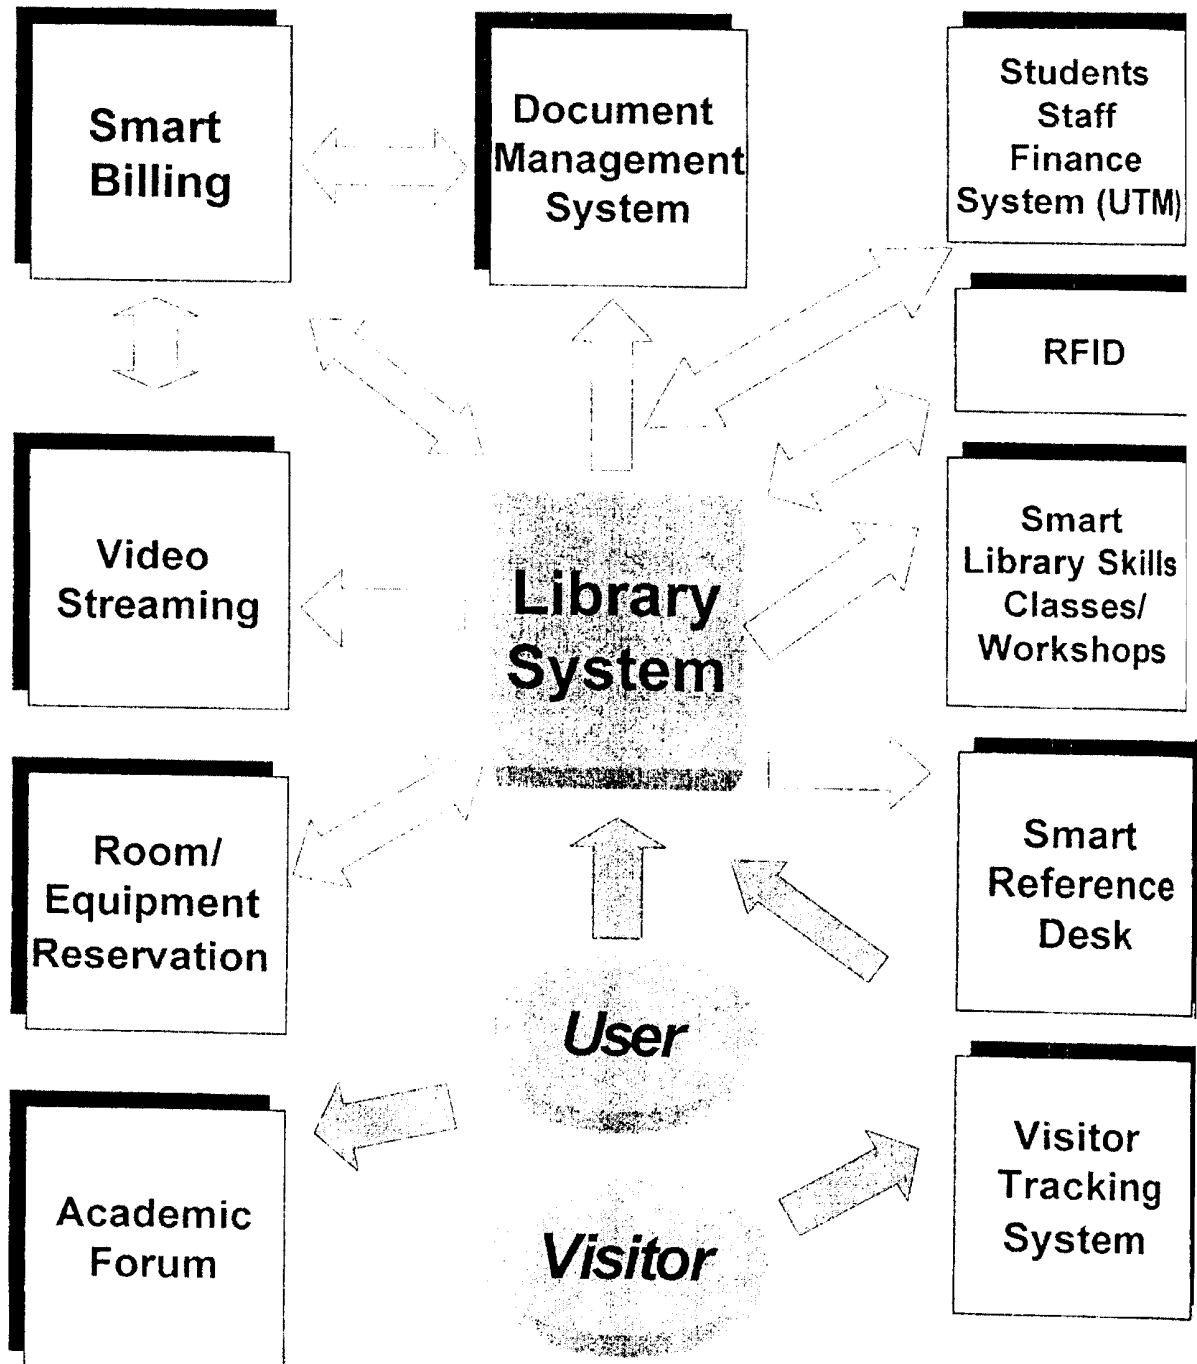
Smart Billing

Document Management System

Students Staff Finance System (UTM)

RFID

Video Streaming

Library System

Smart Library Skills Classes/ Workshops

Room/ Equipment Reservation

Smart Reference Desk

User

Academic Forum

Visitor

Visitor Tracking System